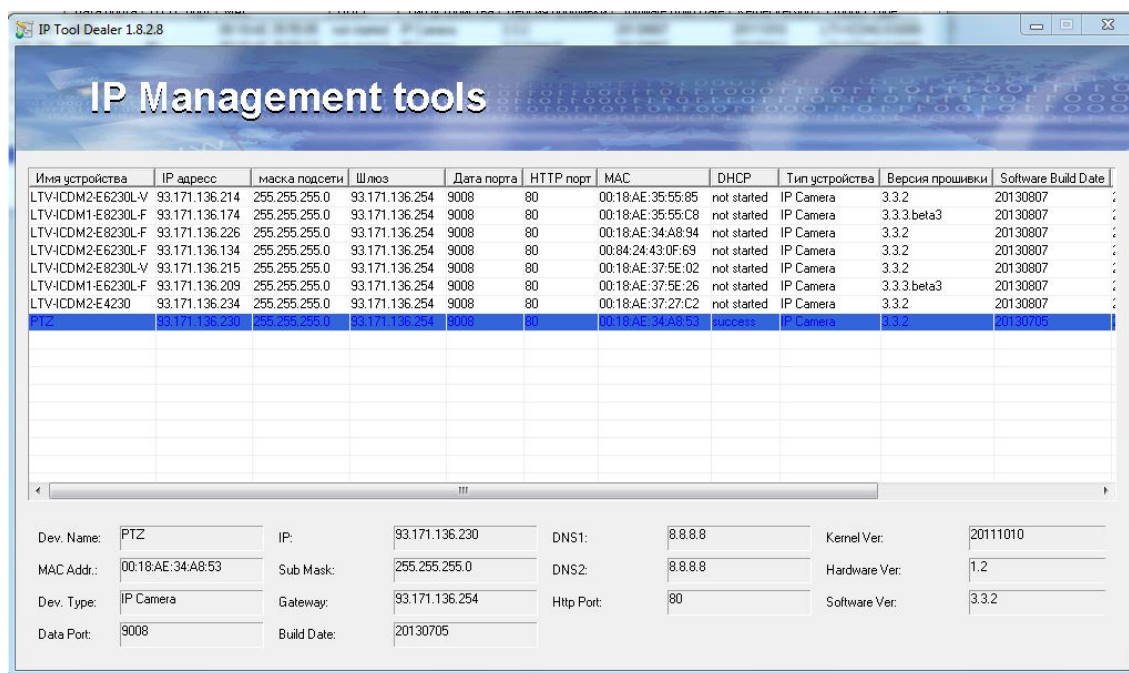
IP Tool Dealer 1.8.2.8

IP Management tools

| Имя устройства | IP адресс | маска подсети | Шлюз | Дата порта | HTTP порт | MAC | DHCP | Тип устройства | Версия прошивки | Software Build Date |
|---|---|---|---|---|---|---|---|---|---|---|
| LTV-ICDM2-E6230L-V | 93.171.136.214 | 255.255.255.0 | 93.171.136.254 | 9008 | 80 | 00:18:AE:35:55:85 | not started | IP Camera | 3.3.2 | 20130807 |
| LTV-ICDM1-E8230L-F | 93.171.136.174 | 255.255.255.0 | 93.171.136.254 | 9008 | 80 | 00:18:AE:35:55:C8 | not started | IP Camera | 3.3.3.beta3 | 20130807 |
| LTV-ICDM2-E8230L-F | 93.171.136.226 | 255.255.255.0 | 93.171.136.254 | 9008 | 80 | 00:18:AE:34:A8:94 | not started | IP Camera | 3.3.2 | 20130807 |
| LTV-ICDM2-E6230L-F | 93.171.136.134 | 255.255.255.0 | 93.171.136.254 | 9008 | 80 | 00:84:24:43:0F:69 | not started | IP Camera | 3.3.2 | 20130807 |
| LTV-ICDM2-E8230L-V | 93.171.136.215 | 255.255.255.0 | 93.171.136.254 | 9008 | 80 | 00:18:AE:37:5E:02 | not started | IP Camera | 3.3.2 | 20130807 |
| LTV-ICDM1-E6230L-F | 93.171.136.209 | 255.255.255.0 | 93.171.136.254 | 9008 | 80 | 00:18:AE:37:5E:26 | not started | IP Camera | 3.3.3.beta3 | 20130807 |
| LTV-ICDM2-E4230 | 93.171.136.234 | 255.255.255.0 | 93.171.136.254 | 9008 | 80 | 00:18:AE:37:27:C2 | not started | IP Camera | 3.3.2 | 20130807 |
| PTZ | 93.171.136.230 | 255.255.255.0 | 93.171.136.254 | 9008 | 80 | 00:18:AE:34:A8:53 | success | IP Camera | 3.3.2 | 20130705 |

Dev. Name: PTZ
MAC Addr.: 00:18:AE:34:A8:53
Dev. Type: IP Camera
Data Port: 9008
IP: 93.171.136.230
Sub Mask: 255.255.255.0
Gateway: 93.171.136.254
Build Date: 20130705
DNS1: 8.8.8.8
DNS2: 8.8.8.8
Http Port: 80
Kernel Ver: 20111010
Hardware Ver: 1.2
Software Ver: 3.3.2